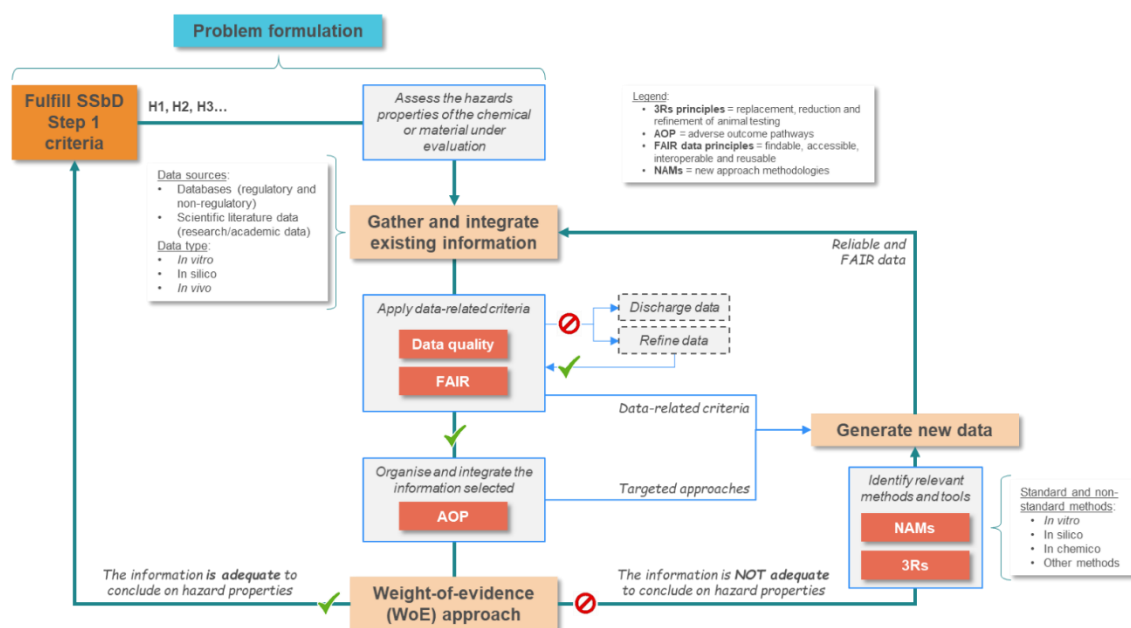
Problem formulation

Fulfill SSbD Step 1 criteria

H1, H2, H3…

Assess the hazards properties of the chemical or material under evaluation

Legend:
- 3Rs principles = replacement, reduction and refinement of animal testing
- AOP = adverse outcome pathways
- FAIR data principles = findable, accessible, interoperable and reusable
- NAMs = new approach methodologies

Data sources:
- Databases (regulatory and non-regulatory)
- Scientific literature data (research/academic data)

Data type:
- In vitro
- In silico
- In vivo

Gather and integrate existing information

Reliable and FAIR data

Apply data-related criteria

Data quality

FAIR

Discharge data

Refine data

Data-related criteria

Generate new data

Organise and integrate the information selected

AOP

Targeted approaches

Identify relevant methods and tools

NAMs

3Rs

Standard and non-standard methods:
- In vitro
- In silico
- In chemico
- Other methods

The information is adequate to conclude on hazard properties

Weight-of-evidence (WoE) approach

The information is NOT adequate to conclude on hazard properties